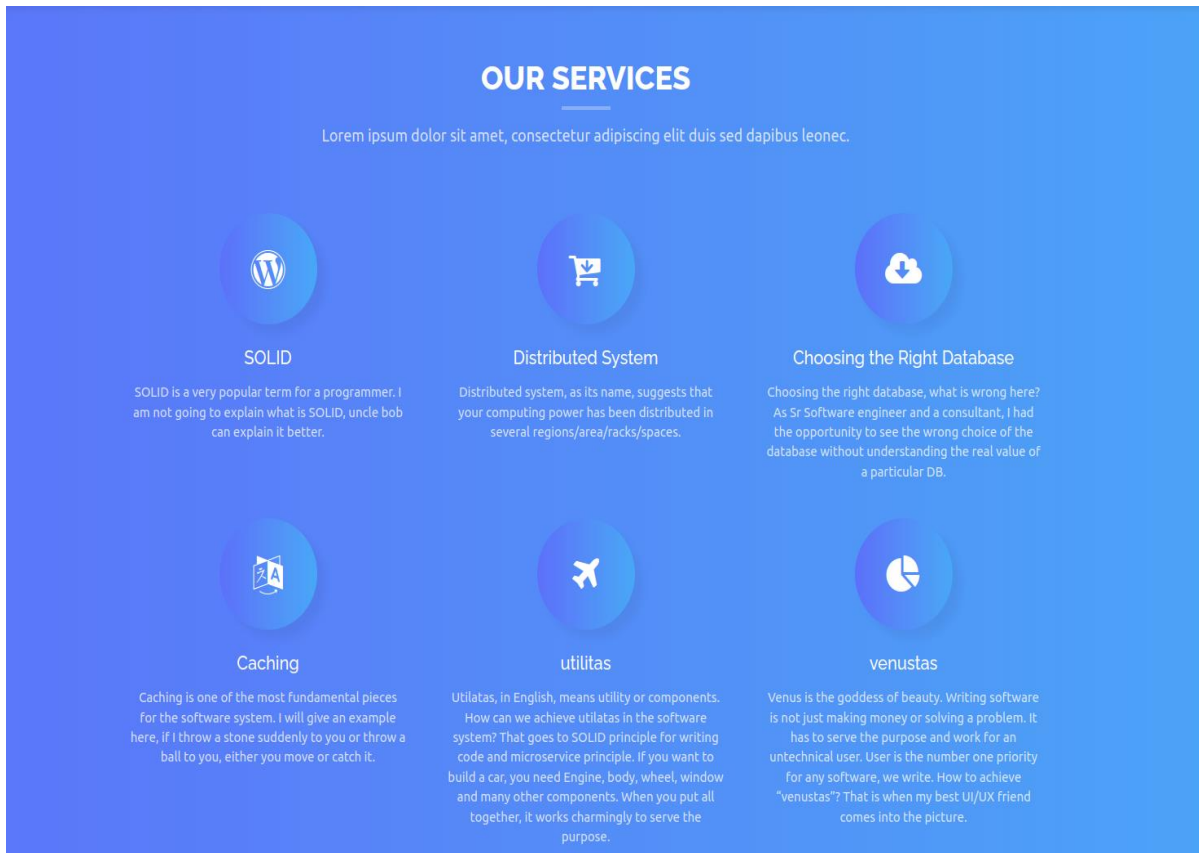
OUR SERVICES

Lorem ipsum dolor sit amet, consectetur adipiscing elit duis sed dapibus leonec.

SOLID

SOLID is a very popular term for a programmer. I am not going to explain what is SOLID, uncle bob can explain it better.

Distributed System

Distributed system, as its name, suggests that your computing power has been distributed in several regions/area/racks/spaces.

Choosing the Right Database

Choosing the right database, what is wrong here? As Sr Software engineer and a consultant, I had the opportunity to see the wrong choice of the database without understanding the real value of a particular DB.

Caching

Caching is one of the most fundamental pieces for the software system. I will give an example here, if I throw a stone suddenly to you or throw a ball to you, either you move or catch it.

utilitas

Utilatas, in English, means utility or components. How can we achieve utilatas in the software system? That goes to SOLID principle for writing code and microservice principle. If you want to build a car, you need Engine, body, wheel, window and many other components. When you put all together, it works charmingly to serve the purpose.

venustas

Venus is the goddess of beauty. Writing software is not just making money or solving a problem. It has to serve the purpose and work for an untechnical user. User is the number one priority for any software, we write. How to achieve "venustas"? That is when my best UI/UX friend comes into the picture.